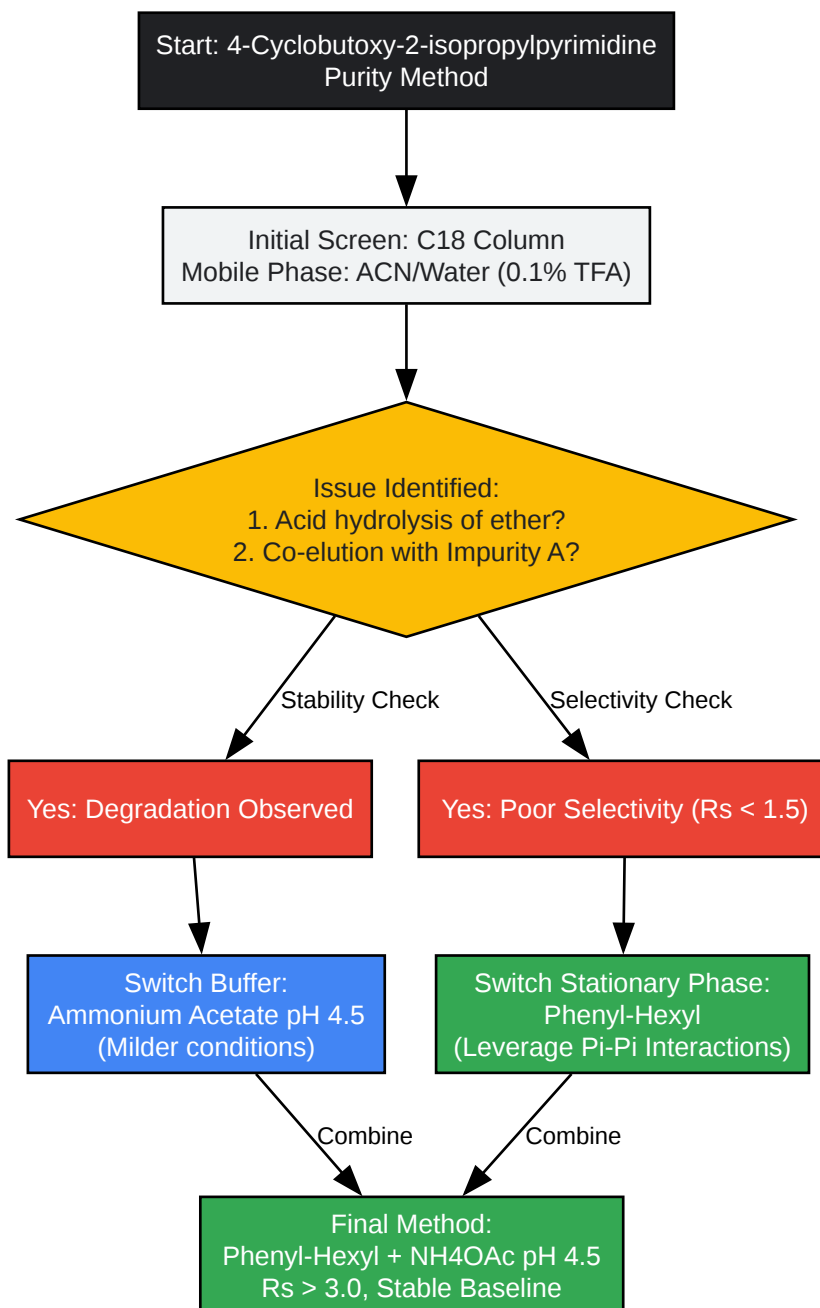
Start: 4-Cyclobutoxy-2-isopropylpyrimidine
Purity Method

Initial Screen: C18 Column
Mobile Phase: ACN/Water (0.1% TFA)

Issue Identified:
1. Acid hydrolysis of ether?
2. Co-elution with Impurity A?

Stability Check

Selectivity Check

Yes: Degradation Observed

Yes: Poor Selectivity (Rs < 1.5)

Switch Buffer:
Ammonium Acetate pH 4.5
(Milder conditions)

Switch Stationary Phase:
Phenyl-Hexyl
(Leverage Pi-Pi Interactions)

Combine

Combine

Final Method:
Phenyl-Hexyl + NH4OAc pH 4.5
Rs > 3.0, Stable Baseline